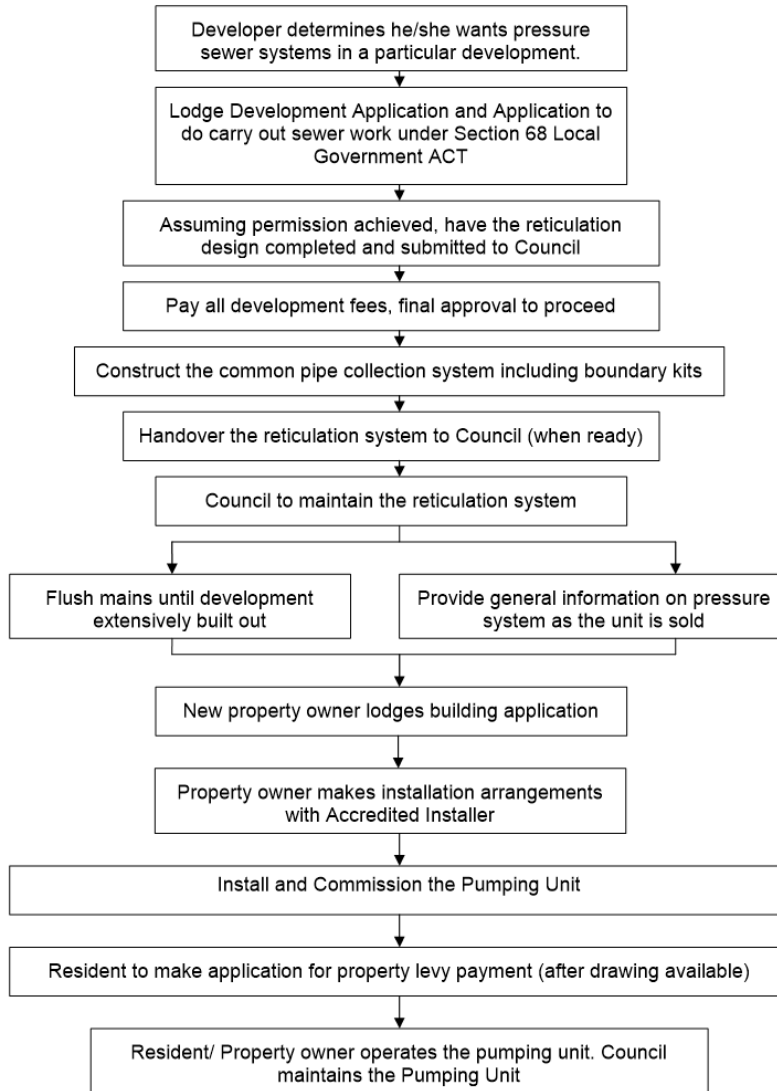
Developer determines he/she wants pressure sewer systems in a particular development.

Lodge Development Application and Application to do carry out sewer work under Section 68 Local Government ACT

Assuming permission achieved, have the reticulation design completed and submitted to Council

Pay all development fees, final approval to proceed

Construct the common pipe collection system including boundary kits

Handover the reticulation system to Council (when ready)

Council to maintain the reticulation system

Flush mains until development extensively built out

Provide general information on pressure system as the unit is sold

New property owner lodges building application

Property owner makes installation arrangements with Accredited Installer

Install and Commission the Pumping Unit

Resident to make application for property levy payment (after drawing available)

Resident/ Property owner operates the pumping unit. Council maintains the Pumping Unit